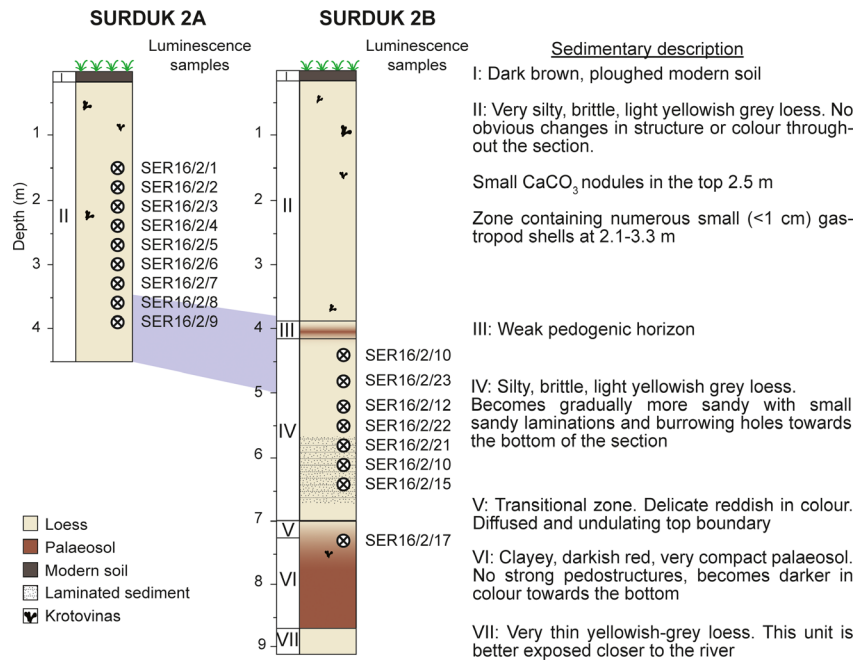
SURDUK 2A

Luminescence samples

I

II

Depth (m)

1
2
3
4

SER16/2/1
SER16/2/2
SER16/2/3
SER16/2/4
SER16/2/5
SER16/2/6
SER16/2/7
SER16/2/8
SER16/2/9

SURDUK 2B

Luminescence samples

I
II
III
IV
V
VI
VII

1
2
3
4
5
6
7
8
9

SER16/2/10
SER16/2/23
SER16/2/12
SER16/2/22
SER16/2/21
SER16/2/10
SER16/2/15
SER16/2/17

Loess
Palaeosol
Modern soil
Laminated sediment
Krotovinas

Sedimentary description

I: Dark brown, ploughed modern soil

II: Very silty, brittle, light yellowish grey loess. No obvious changes in structure or colour throughout the section.

Small $CaCO_3$ nodules in the top 2.5 m

Zone containing numerous small (<1 cm) gastropod shells at 2.1-3.3 m

III: Weak pedogenic horizon

IV: Silty, brittle, light yellowish grey loess. Becomes gradually more sandy with small sandy laminations and burrowing holes towards the bottom of the section

V: Transitional zone. Delicate reddish in colour. Diffused and undulating top boundary

VI: Clayey, darkish red, very compact palaeosol. No strong pedostructures, becomes darker in colour towards the bottom

VII: Very thin yellowish-grey loess. This unit is better exposed closer to the river